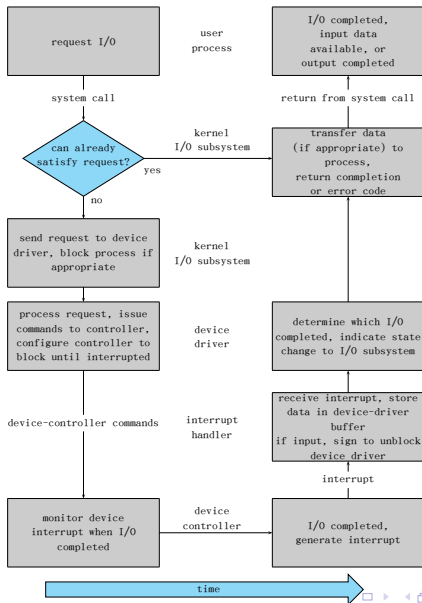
request I/O

user process

I/O completed, input data available, or output completed

system call

return from system call

can already satisfy request?

kernel I/O subsystem

yes

transfer data (if appropriate) to process, return completion or error code

no

send request to device driver, block process if appropriate

kernel I/O subsystem

process request, issue commands to controller, configure controller to block until interrupted

device driver

determine which I/O completed, indicate state change to I/O subsystem

receive interrupt, store data in device-driver buffer if input, sign to unblock device driver

device-controller commands

interrupt handler

interrupt

monitor device interrupt when I/O completed

device controller

I/O completed, generate interrupt

time